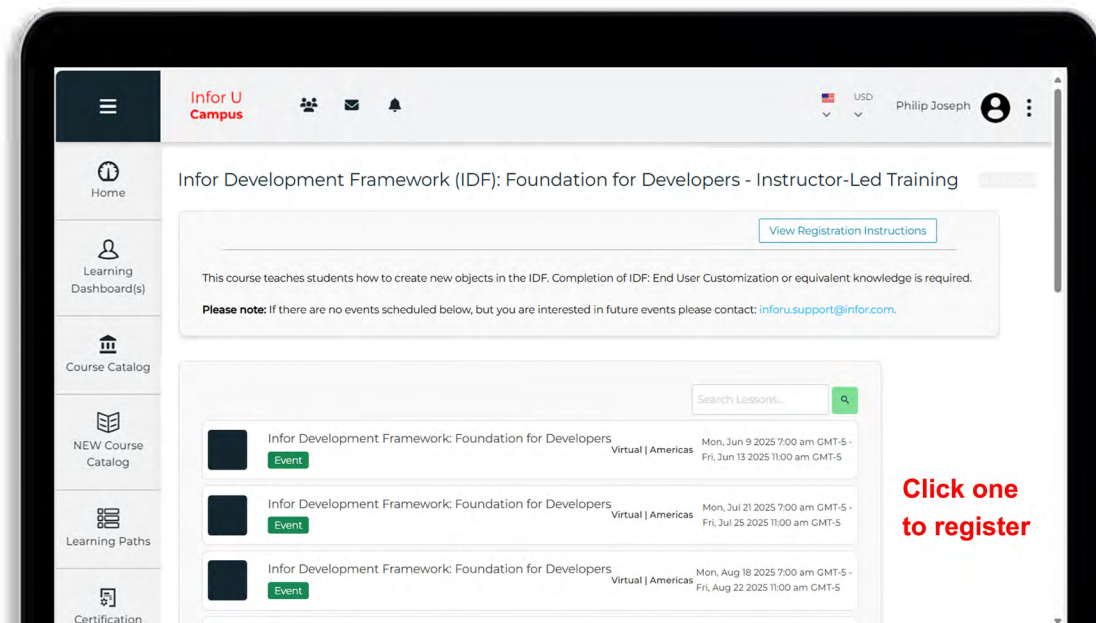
Infor U
Campus

USD

Philip Joseph

Home

Learning Dashboard(s)

Course Catalog

NEW Course Catalog

Learning Paths

Certification

Infor Development Framework (IDF): Foundation for Developers - Instructor-Led Training

View Registration Instructions

This course teaches students how to create new objects in the IDF. Completion of IDF: End User Customization or equivalent knowledge is required.

**Please note:** If there are no events scheduled below, but you are interested in future events please contact: inforu.support@infor.com.

Search Lessons...

Infor Development Framework: Foundation for Developers
Event
Virtual | Americas
Mon, Jun 9 2025 7:00 am GMT-5 - Fri, Jun 13 2025 11:00 am GMT-5

Infor Development Framework: Foundation for Developers
Event
Virtual | Americas
Mon, Jul 21 2025 7:00 am GMT-5 - Fri, Jul 25 2025 11:00 am GMT-5

Infor Development Framework: Foundation for Developers
Event
Virtual | Americas
Mon, Aug 18 2025 7:00 am GMT-5 - Fri, Aug 22 2025 11:00 am GMT-5

Click one to register